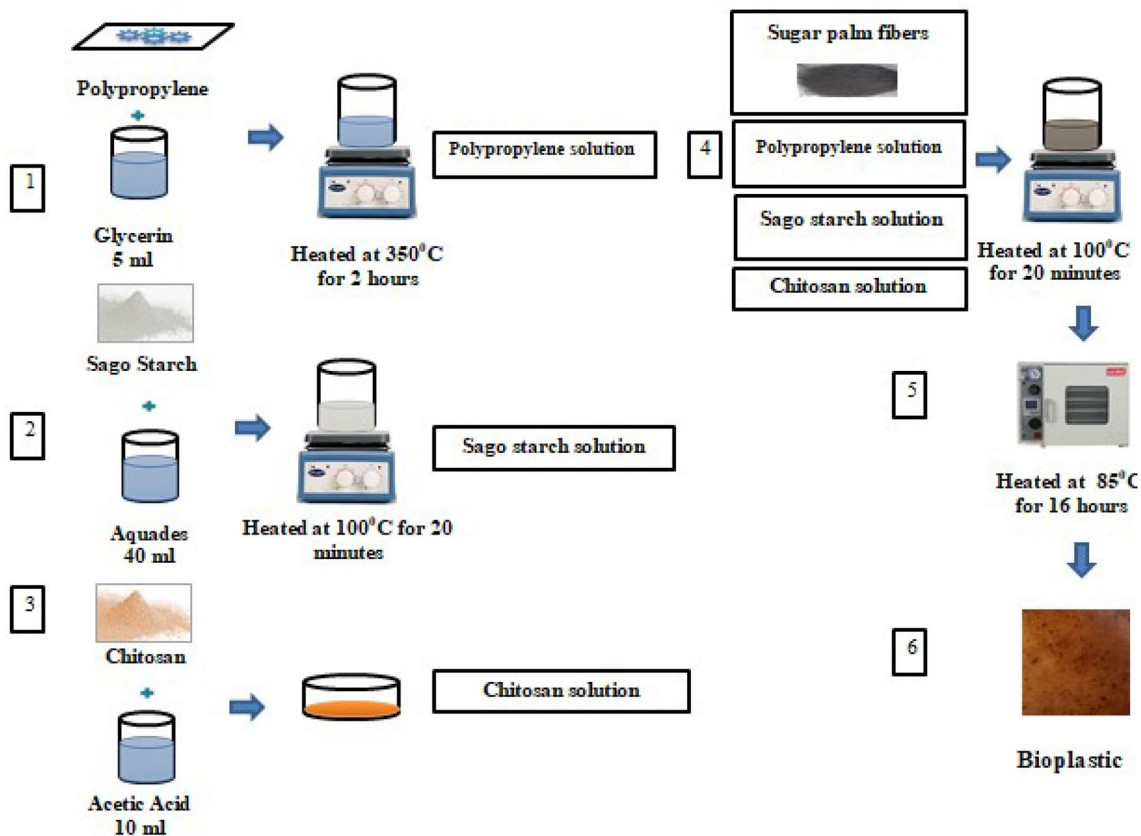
Polypropylene

+

1

Glycerin
5 ml

Heated at 350$^0$C for 2 hours

Polypropylene solution

Sago Starch

+

2

Aquades
40 ml

Heated at 100$^0$C for 20 minutes

Sago starch solution

3

Chitosan

+

Acetic Acid
10 ml

Chitosan solution

Sugar palm fibers

4

Polypropylene solution

Sago starch solution

Chitosan solution

Heated at 100$^0$C for 20 minutes

5

Heated at 85$^0$C for 16 hours

6

Bioplastic